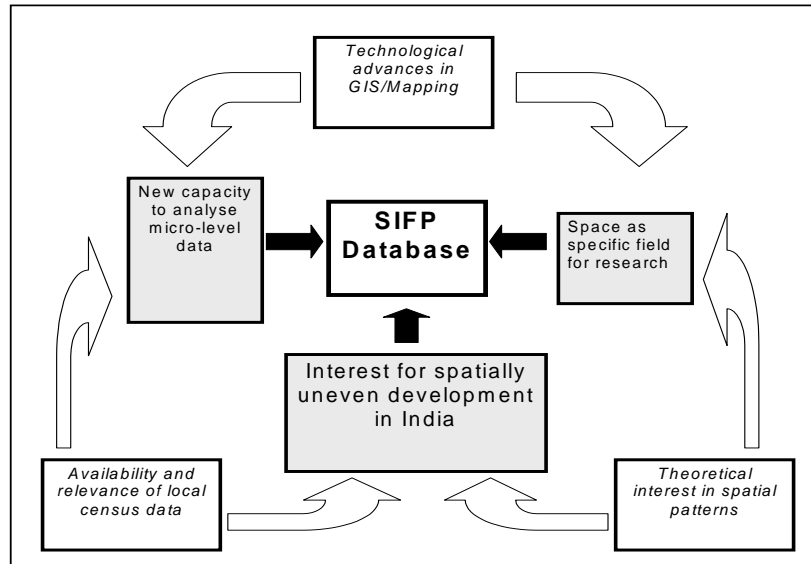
Technological advances in GIS/Mapping

New capacity to analyse micro-level data

SIFP Database

Space as specific field for research

Interest for spatially uneven development in India

Availability and relevance of local census data

Theoretical interest in spatial patterns